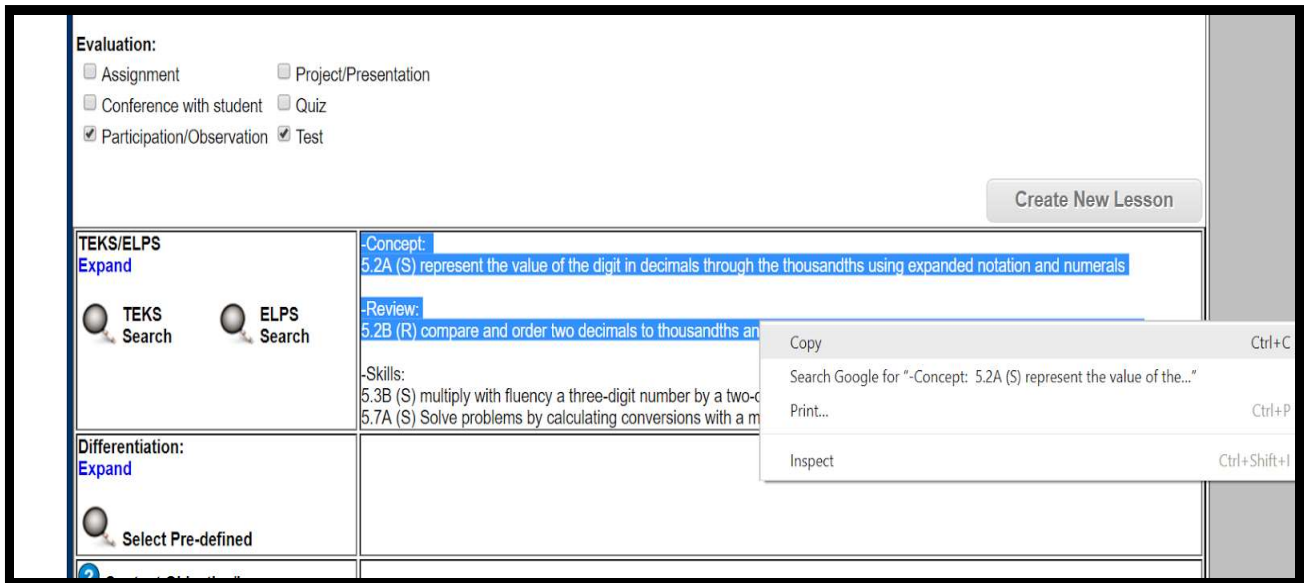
Evaluation:
Assignment
Project/Presentation
Conference with student
Quiz
Participation/Observation
Test

Create New Lesson

| TEKS/ELPS Expand TEKS Search ELPS Search | -Concept: 5.2A (S) represent the value of the digit in decimals through the thousandths using expanded notation and numerals -Review: 5.2B (R) compare and order two decimals to thousandths an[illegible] -Skills: 5.3B (S) multiply with fluency a three-digit number by a two-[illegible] 5.7A (S) Solve problems by calculating conversions with a m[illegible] |
|---|---|
| Differentiation: Expand Select Pre-defined | |
| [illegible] | |

Copy Ctrl+C
Search Google for "-Concept: 5.2A (S) represent the value of the..."
Print... Ctrl+P
Inspect Ctrl+Shift+I